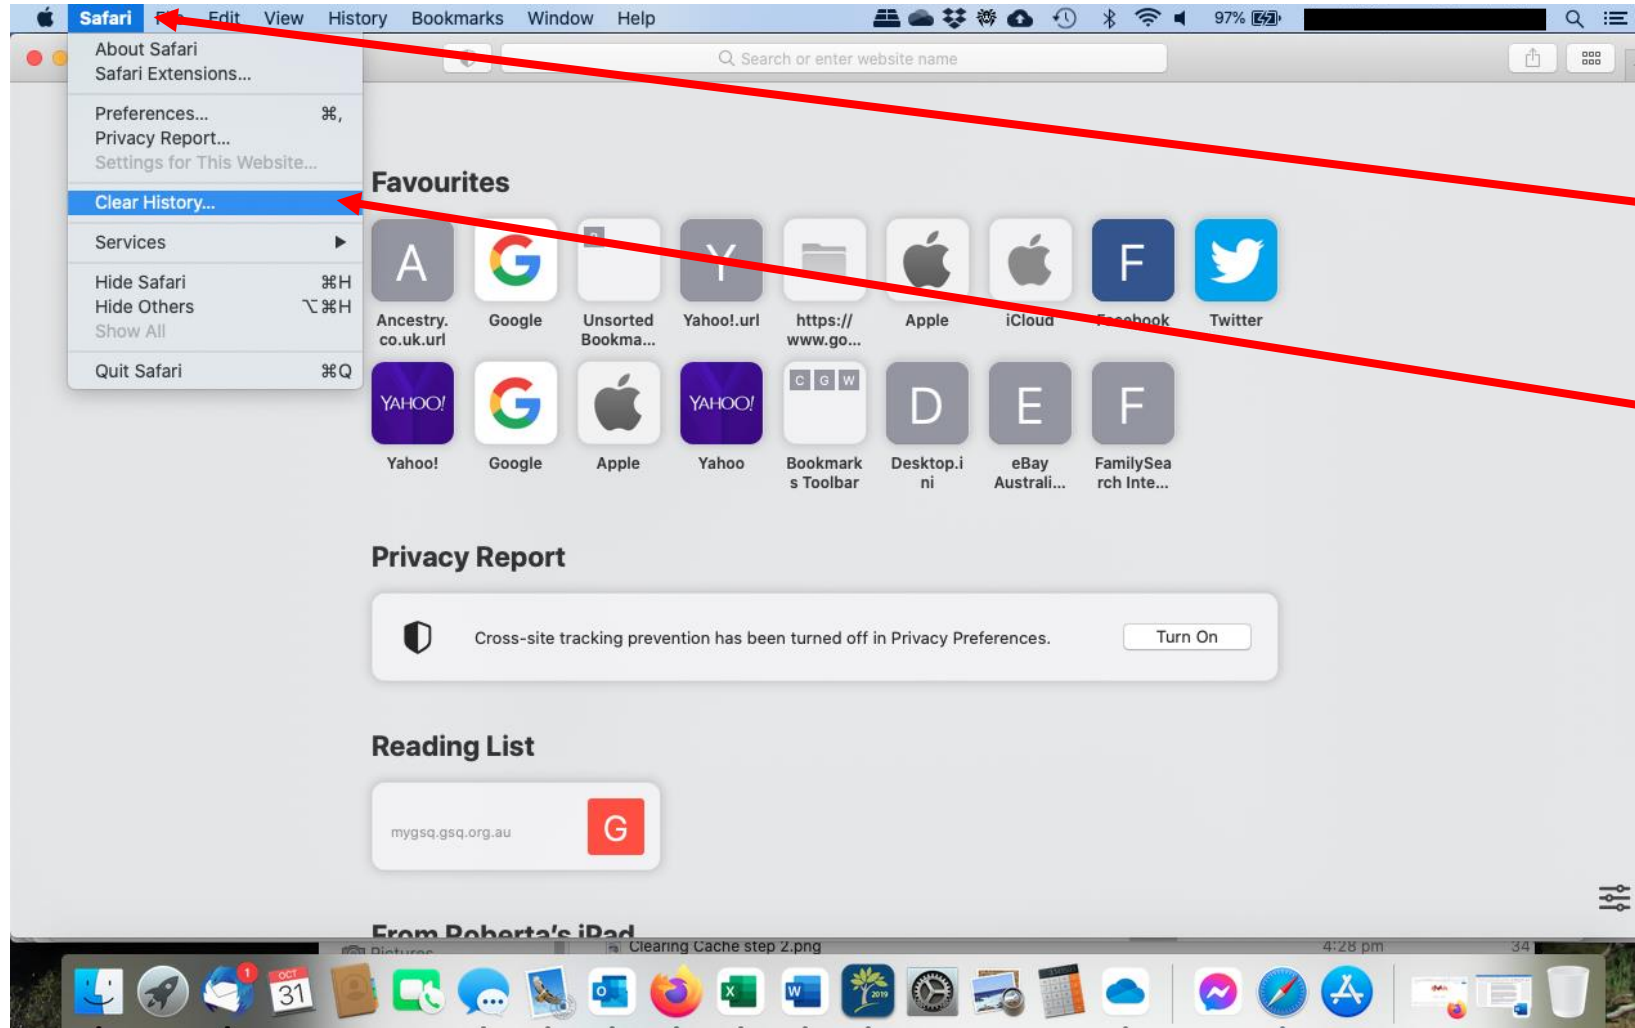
Safari File Edit View History Bookmarks Window Help

97%

About Safari
Safari Extensions...

Preferences... ⌘,
Privacy Report...
Settings for This Website...

Clear History...

Services

Hide Safari ⌘H
Hide Others ⌥⌘H
Show All

Quit Safari ⌘Q

Search or enter website name

Favourites

A Ancestry.co.uk.url
Google
Unsorted Bookma...
Y Yahoo!.url
https://www.go...
Apple
iCloud
F Facebook
Twitter
YAHOO! Yahoo!
Google
Apple
YAHOO! Yahoo
C G W Bookmarks Toolbar
D Desktop.ini
E eBay Australi...
F FamilySearch Inte...

Privacy Report

Cross-site tracking prevention has been turned off in Privacy Preferences.
Turn On

Reading List

mygsq.gsq.org.au
G

From Roberta's iPad

Pictures
Clearing Cache step 2.png
4:28 pm
34

OCT 31
1